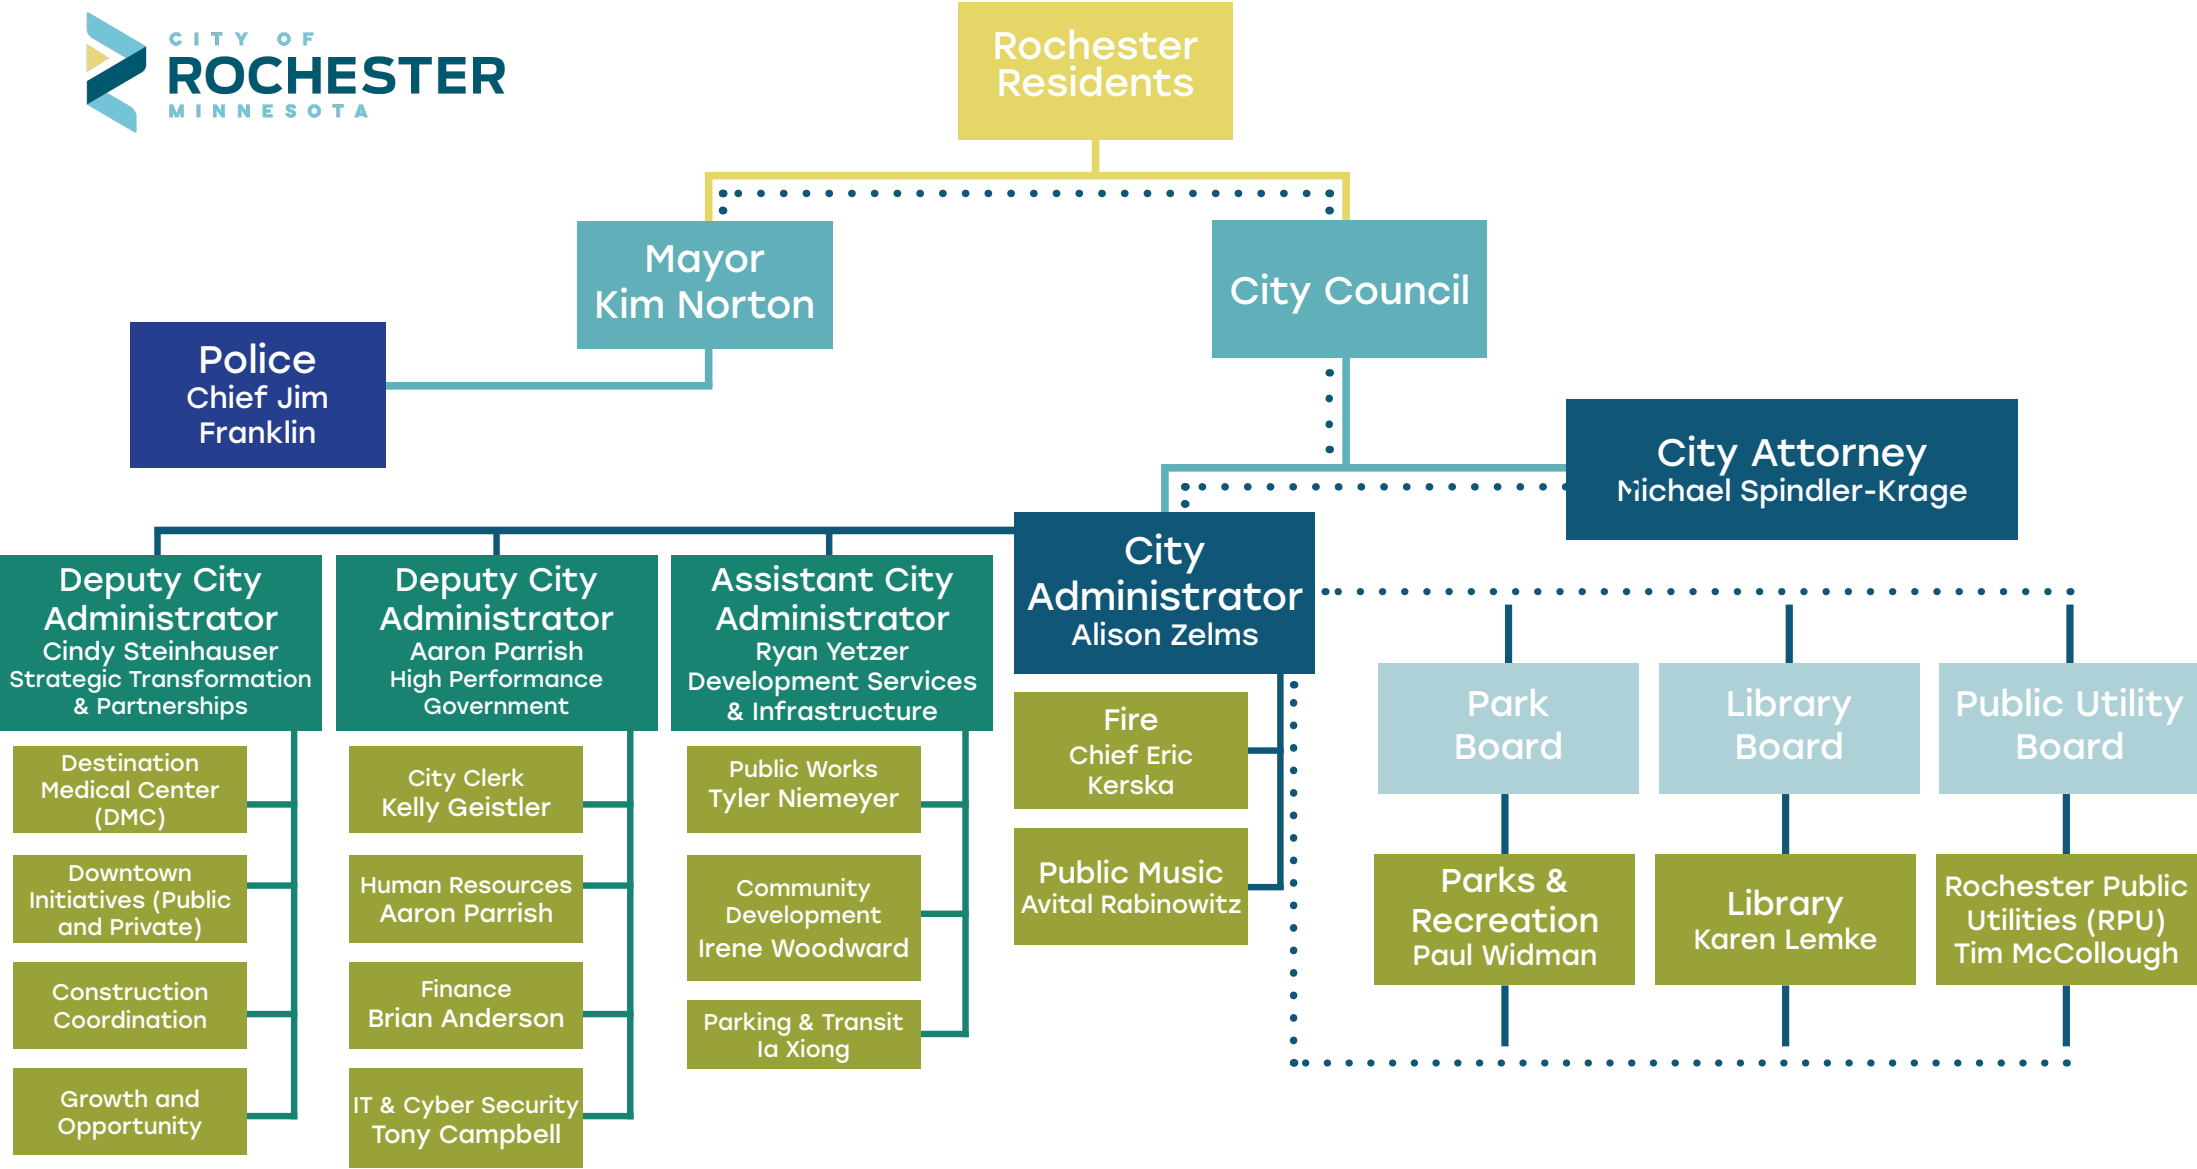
CITY OF
ROCHESTER
MINNESOTA

Rochester Residents

Mayor
Kim Norton

City Council

Police
Chief Jim Franklin

City Attorney
Michael Spindler-Krage

City Administrator
Alison Zelms

Deputy City Administrator
Cindy Steinhauser
Strategic Transformation & Partnerships

Deputy City Administrator
Aaron Parrish
High Performance Government

Assistant City Administrator
Ryan Yetzer
Development Services & Infrastructure

Destination Medical Center (DMC)

Downtown Initiatives (Public and Private)

Construction Coordination

Growth and Opportunity

City Clerk
Kelly Geistler

Human Resources
Aaron Parrish

Finance
Brian Anderson

IT & Cyber Security
Tony Campbell

Public Works
Tyler Niemeyer

Community Development
Irene Woodward

Parking & Transit
Ia Xiong

Fire
Chief Eric Kerska

Public Music
Avital Rabinowitz

Park Board

Library Board

Public Utility Board

Parks & Recreation
Paul Widman

Library
Karen Lemke

Rochester Public Utilities (RPU)
Tim McCollough